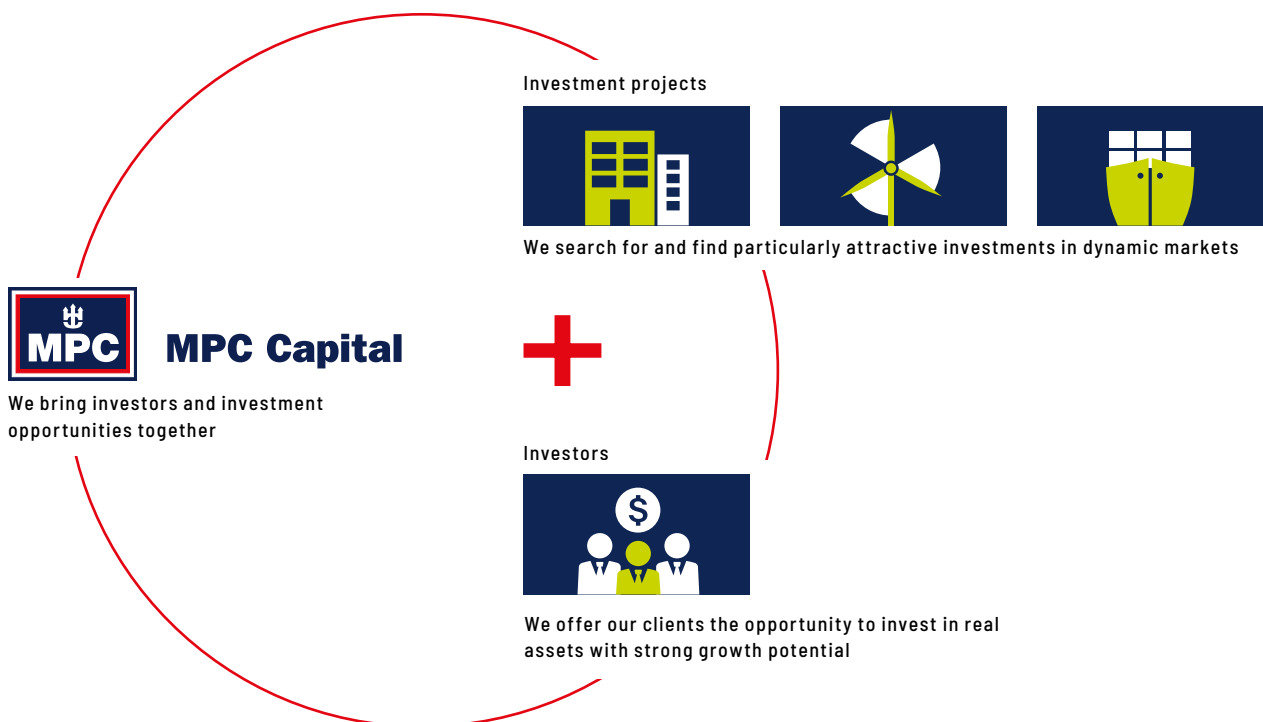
Investment projects

We search for and find particularly attractive investments in dynamic markets

MPC

MPC Capital

We bring investors and investment opportunities together

Investors

$

We offer our clients the opportunity to invest in real assets with strong growth potential